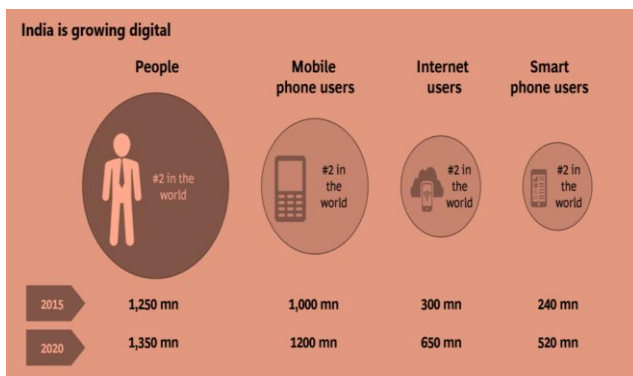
India is growing digital

People

Mobile phone users

Internet users

Smart phone users

#2 in the world

#2 in the world

#2 in the world

#2 in the world

| 2015 | 1,250 mn | 1,000 mn | 300 mn | 240 mn |
|---|---|---|---|---|
| 2020 | 1,350 mn | 1200 mn | 650 mn | 520 mn |